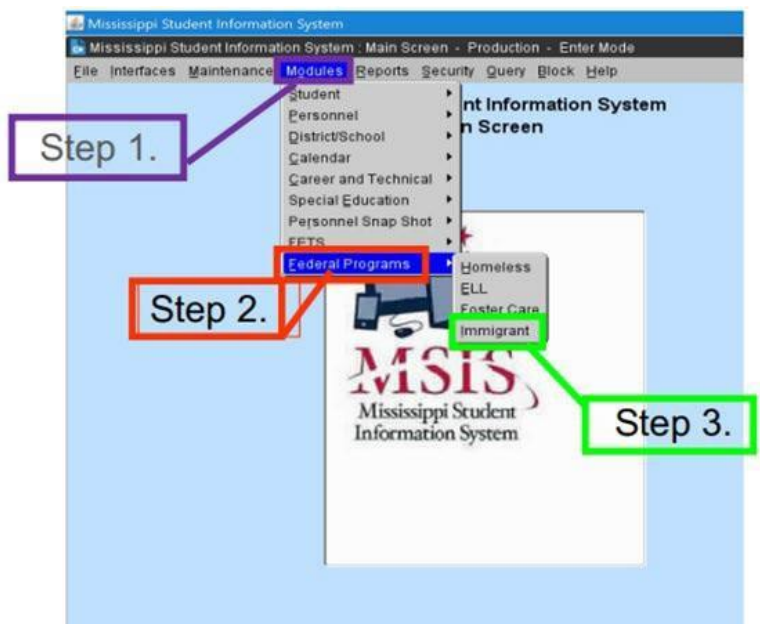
Mississippi Student Information System

Mississippi Student Information System : Main Screen - Production - Enter Mode

File Interfaces Maintenance Modules Reports Security Query Block Help

Student
Personnel
District/School
Calendar
Career and Technical
Special Education
Personnel Snap Shot
FETS
Federal Programs

Homeless
ELL
Foster Care
Immigrant

nt Information System
n Screen

Step 1.

Step 2.

Step 3.

MSIS
Mississippi Student Information System